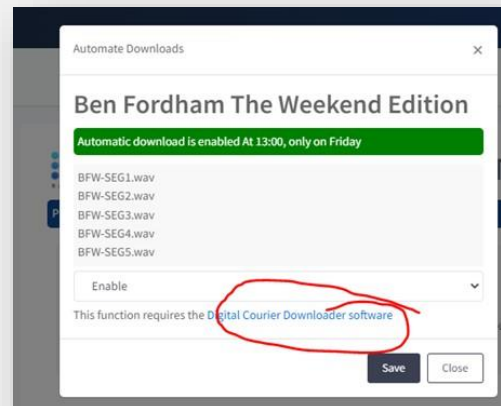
Automate Downloads

×

Ben Fordham The Weekend Edition

Automatic download is enabled At 13:00, only on Friday

BFW-SEG1.wav
BFW-SEG2.wav
BFW-SEG3.wav
BFW-SEG4.wav
BFW-SEG5.wav

Enable

This function requires the Digital Courier Downloader software

Save

Close